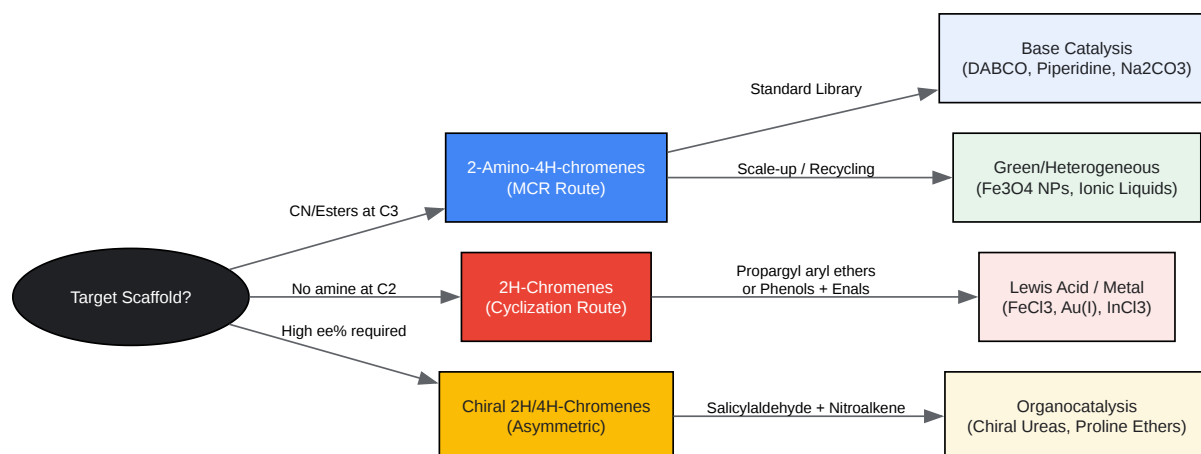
Target Scaffold?

CN/Esters at C3

2-Amino-4H-chromenes
(MCR Route)

Standard Library

Base Catalysis
(DABCO, Piperidine, Na2CO3)

Scale-up / Recycling

Green/Heterogeneous
(Fe3O4 NPs, Ionic Liquids)

No amine at C2

2H-Chromenes
(Cyclization Route)

Propargyl aryl ethers
or Phenols + Enals

Lewis Acid / Metal
(FeCl3, Au(I), InCl3)

High ee% required

Chiral 2H/4H-Chromenes
(Asymmetric)

Salicylaldehyde + Nitroalkene

Organocatalysis
(Chiral Ureas, Proline Ethers)